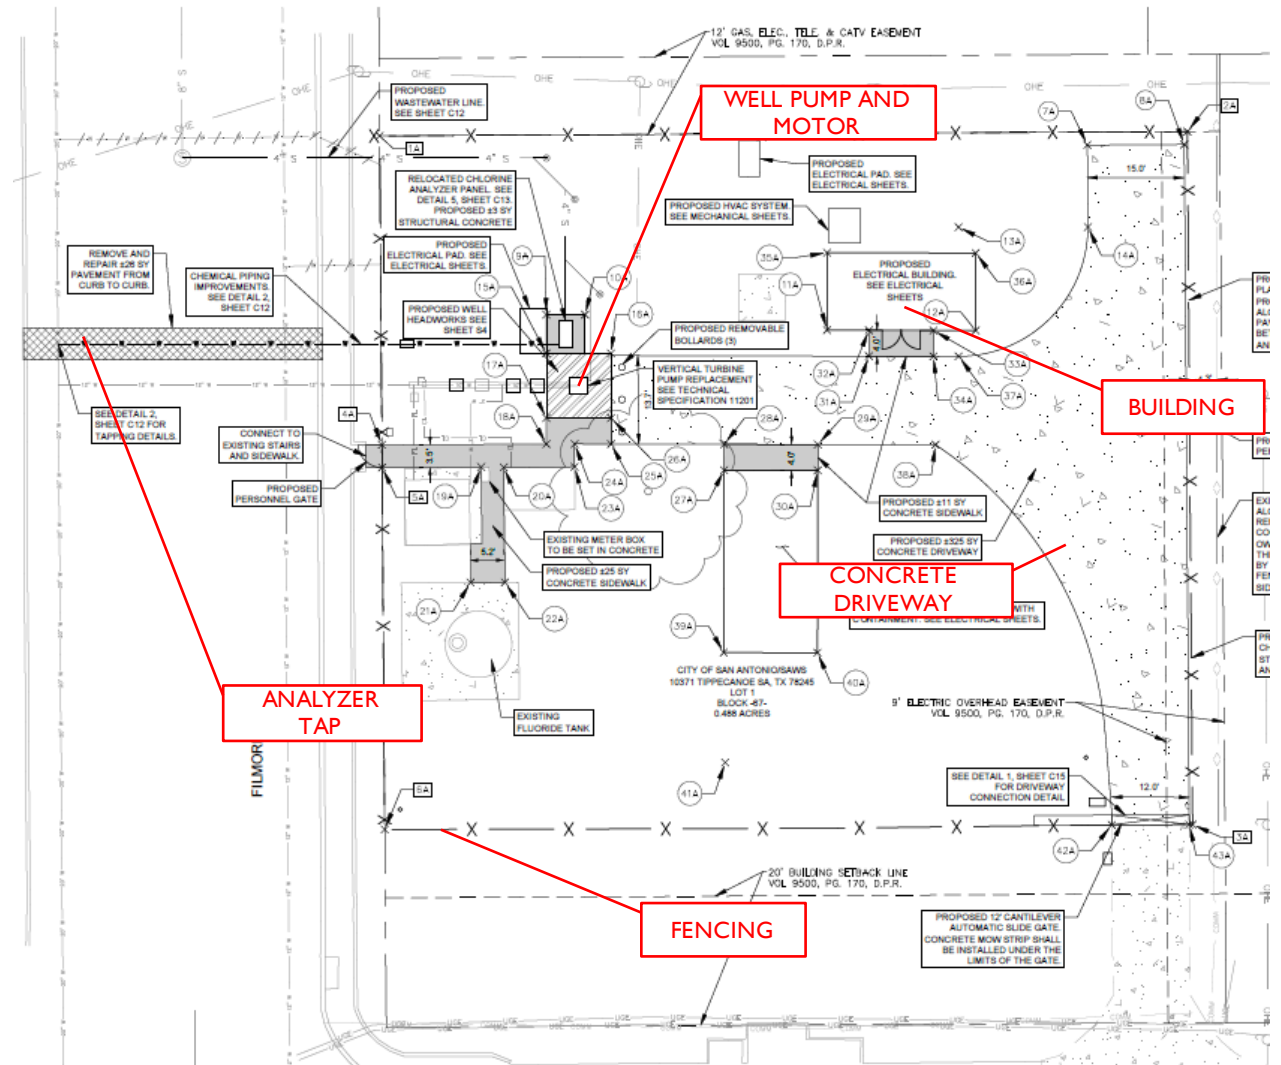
12' GAS, ELEC., TELE. & CATV EASEMENT
VOL. 9500, PG. 170, D.P.R.

WELL PUMP AND MOTOR

OHE
OHE
OHE
OHE
OHE

PROPOSED WASTEWATER LINE. SEE SHEET C12

1A

4" S
4" S

7A
8A
2A

PROPOSED ELECTRICAL PAD. SEE ELECTRICAL SHEETS.

15.0'

RELOCATED CHLORINE ANALYZER PANEL. SEE DETAIL 5, SHEET C13. PROPOSED ±3 SY STRUCTURAL CONCRETE

PROPOSED HVAC SYSTEM. SEE MECHANICAL SHEETS.

13A
14A

REMOVE AND REPAIR ±26 SY PAVEMENT FROM CURB TO CURB.

CHEMICAL PIPING IMPROVEMENTS. SEE DETAIL 2, SHEET C12

PROPOSED ELECTRICAL PAD. SEE ELECTRICAL SHEETS.

9A
10A
35A
11A

PROPOSED ELECTRICAL BUILDING. SEE ELECTRICAL SHEETS

36A

15A
16A

PROPOSED WELL HEADWORKS SEE SHEET S4

PROPOSED REMOVABLE BOLLARDS (3)

12A

17A

VERTICAL TURBINE PUMP REPLACEMENT SEE TECHNICAL SPECIFICATION 11201

32A
33A
37A
31A
34A

BUILDING

SEE DETAIL 2, SHEET C12 FOR TAPPING DETAILS.

4A
18A
28A
29A

CONNECT TO EXISTING STAIRS AND SIDEWALK.

3.5'
4.0'
4.0'

26A
25A
38A

PROPOSED PERSONNEL GATE

5A
19A
20A
24A
23A
27A
30A

PROPOSED ±11 SY CONCRETE SIDEWALK

PROPOSED ±325 SY CONCRETE DRIVEWAY

EXISTING METER BOX TO BE SET IN CONCRETE

5.2'

PROPOSED ±25 SY CONCRETE SIDEWALK

CONCRETE DRIVEWAY

WITH CONTAINMENT. SEE ELECTRICAL SHEETS.

21A
22A
39A

CITY OF SAN ANTONIO/SAWS
10371 TIPPECANOE SA, TX 78245
LOT 1
BLOCK -87-
0.488 ACRES

40A

ANALYZER TAP

EXISTING FLUORIDE TANK

9' ELECTRIC OVERHEAD EASEMENT
VOL. 9500, PG. 170, D.P.R.

FILMOR

SEE DETAIL 1, SHEET C15 FOR DRIVEWAY CONNECTION DETAIL

12.0'

6A
41A
42A
43A
3A

20' BUILDING SETBACK LINE
VOL. 9500, PG. 170, D.P.R.

FENCING

PROPOSED 12' CANTILEVER AUTOMATIC SLIDE GATE. CONCRETE MOW STRIP SHALL BE INSTALLED UNDER THE LIMITS OF THE GATE.